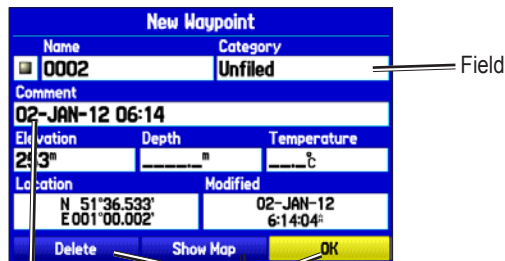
New Waypoint

Name
0002

Category
Unfiled

Field

Comment
02-JAN-12 06:14

Elevation
253m

Depth
_____m

Temperature
___°C

Location
N 51°36.533'
E001°00.002'

Modified
02-JAN-12
6:14:04

Delete

Show Map

OK